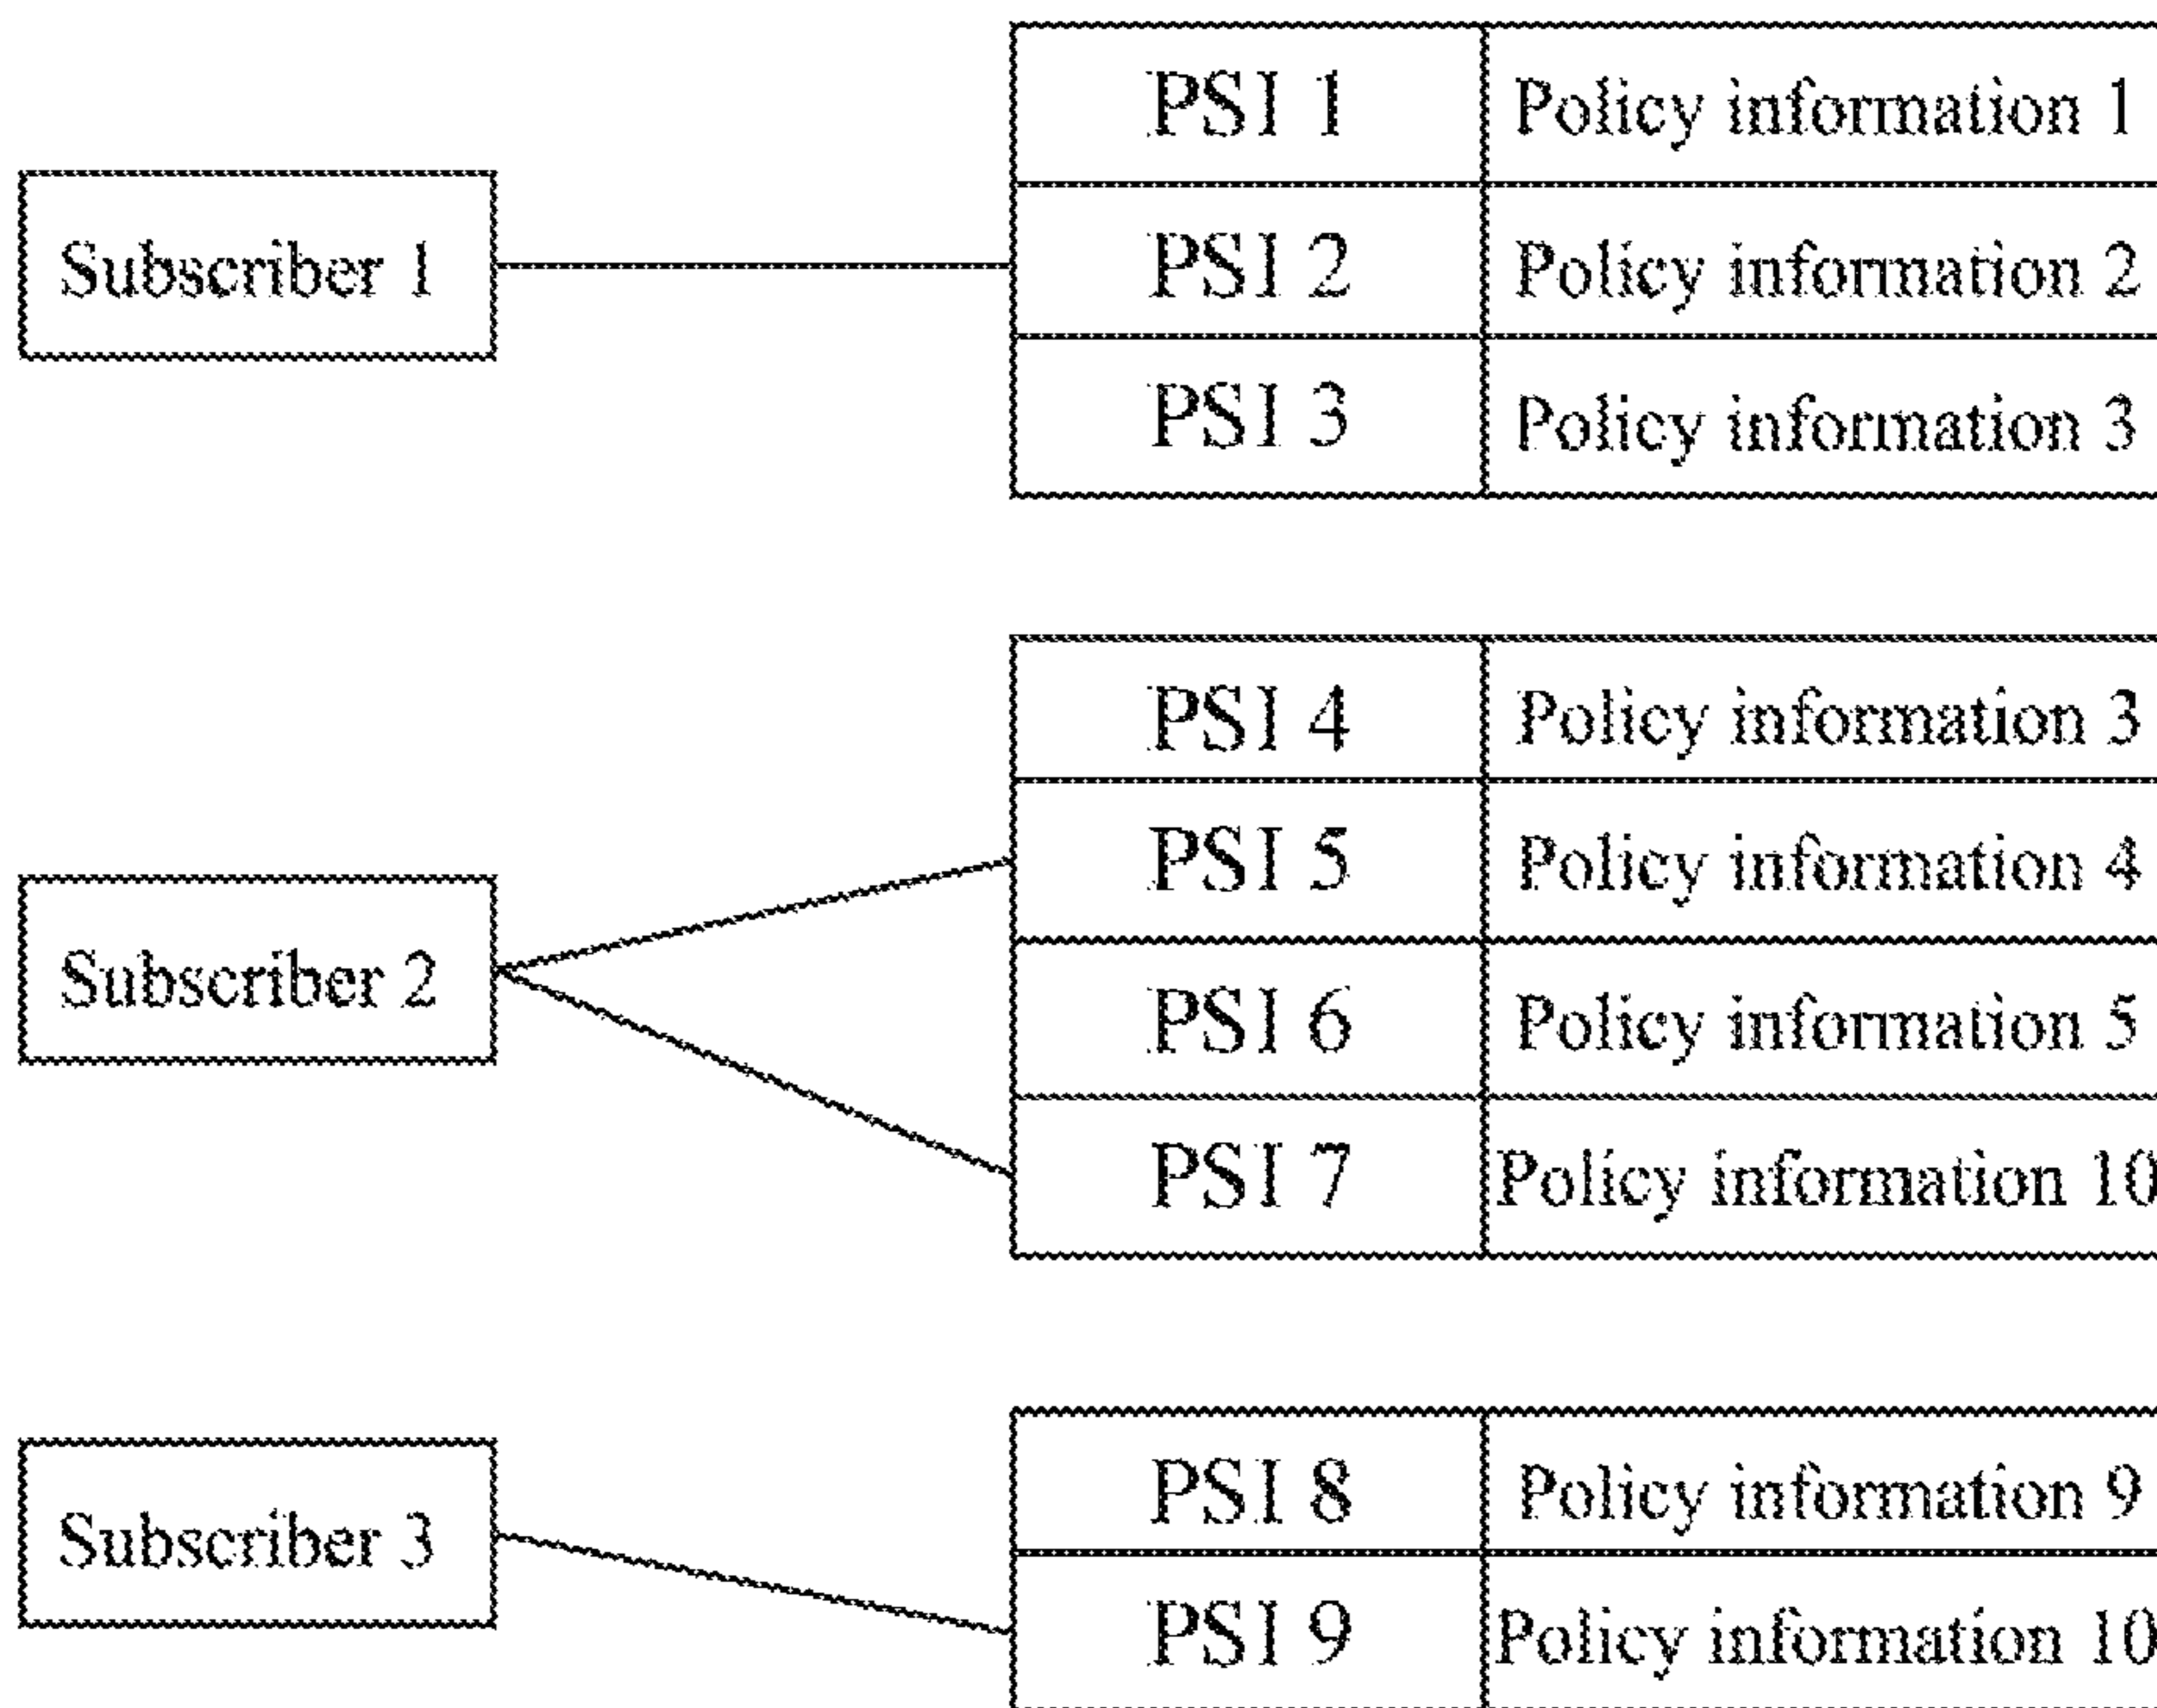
Subscriber 1

| PSI 1 | Policy information 1 |
|---|---|
| PSI 2 | Policy information 2 |
| PSI 3 | Policy information 3 |

Subscriber 2

| PSI 4 | Policy information 3 |
|---|---|
| PSI 5 | Policy information 4 |
| PSI 6 | Policy information 5 |
| PSI 7 | Policy information 10 |

Subscriber 3

| PSI 8 | Policy information 9 |
|---|---|
| PSI 9 | Policy information 10 |